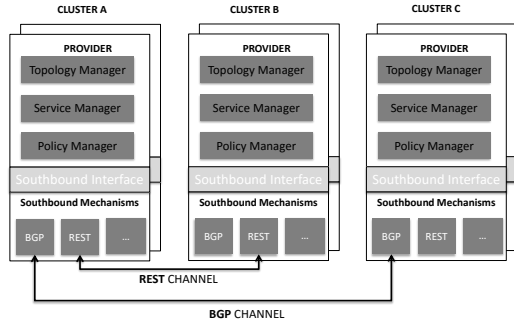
CLUSTER A

PROVIDER

Topology Manager

Service Manager

Policy Manager

Southbound Interface

Southbound Mechanisms

BGP

REST

...

CLUSTER B

PROVIDER

Topology Manager

Service Manager

Policy Manager

Southbound Interface

Southbound Mechanisms

BGP

REST

...

CLUSTER C

PROVIDER

Topology Manager

Service Manager

Policy Manager

Southbound Interface

Southbound Mechanisms

BGP

REST

...

REST CHANNEL

BGP CHANNEL